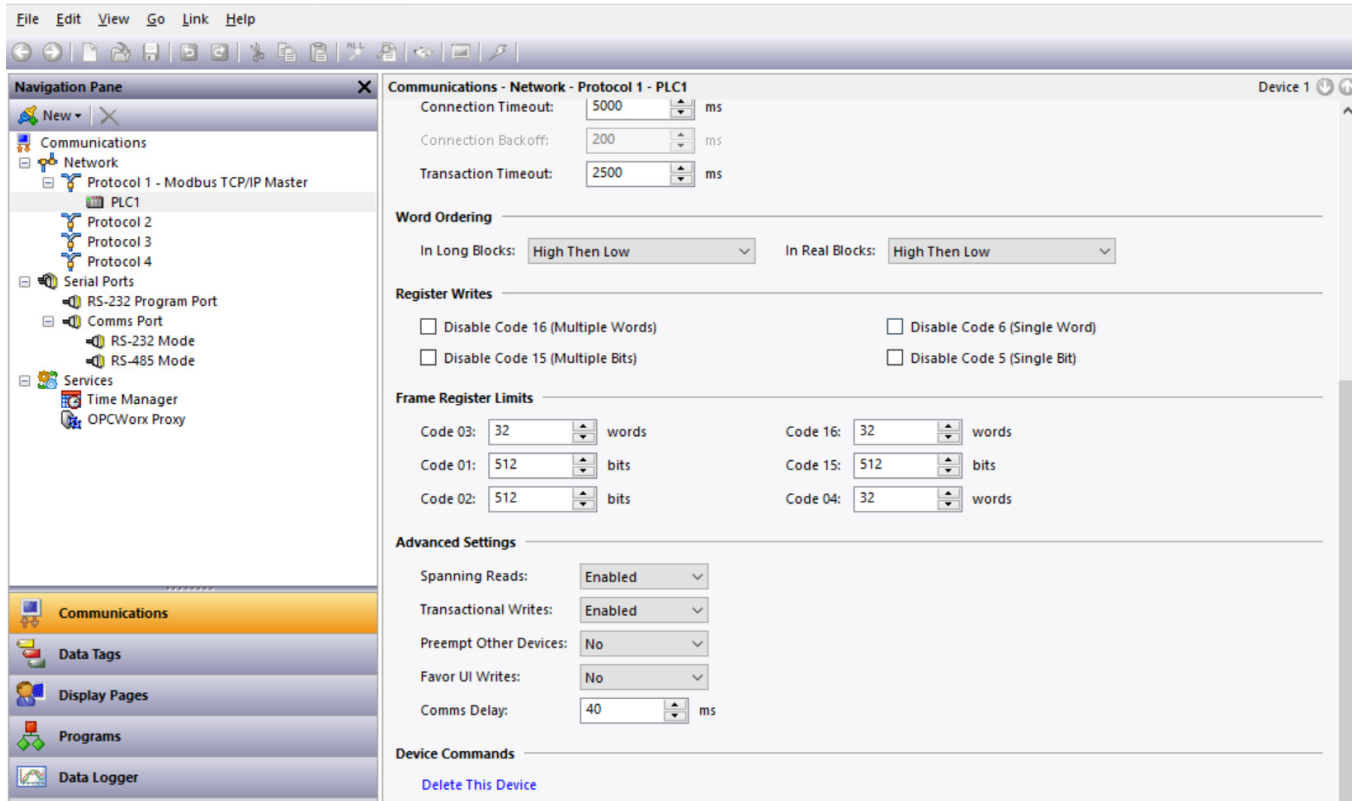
File Edit View Go Link Help

Navigation Pane

New

Communications
Network
Protocol 1 - Modbus TCP/IP Master
PLC1
Protocol 2
Protocol 3
Protocol 4
Serial Ports
RS-232 Program Port
Comms Port
RS-232 Mode
RS-485 Mode
Services
Time Manager
OPCWorx Proxy

Communications
Data Tags
Display Pages
Programs
Data Logger

Communications - Network - Protocol 1 - PLC1

Device 1

Connection Timeout: 5000 ms
Connection Backoff: 200 ms
Transaction Timeout: 2500 ms

Word Ordering
In Long Blocks: High Then Low
In Real Blocks: High Then Low

Register Writes
Disable Code 16 (Multiple Words)
Disable Code 6 (Single Word)
Disable Code 15 (Multiple Bits)
Disable Code 5 (Single Bit)

Frame Register Limits
Code 03: 32 words
Code 16: 32 words
Code 01: 512 bits
Code 15: 512 bits
Code 02: 512 bits
Code 04: 32 words

Advanced Settings
Spanning Reads: Enabled
Transactional Writes: Enabled
Preempt Other Devices: No
Favor UI Writes: No
Comms Delay: 40 ms

Device Commands
Delete This Device